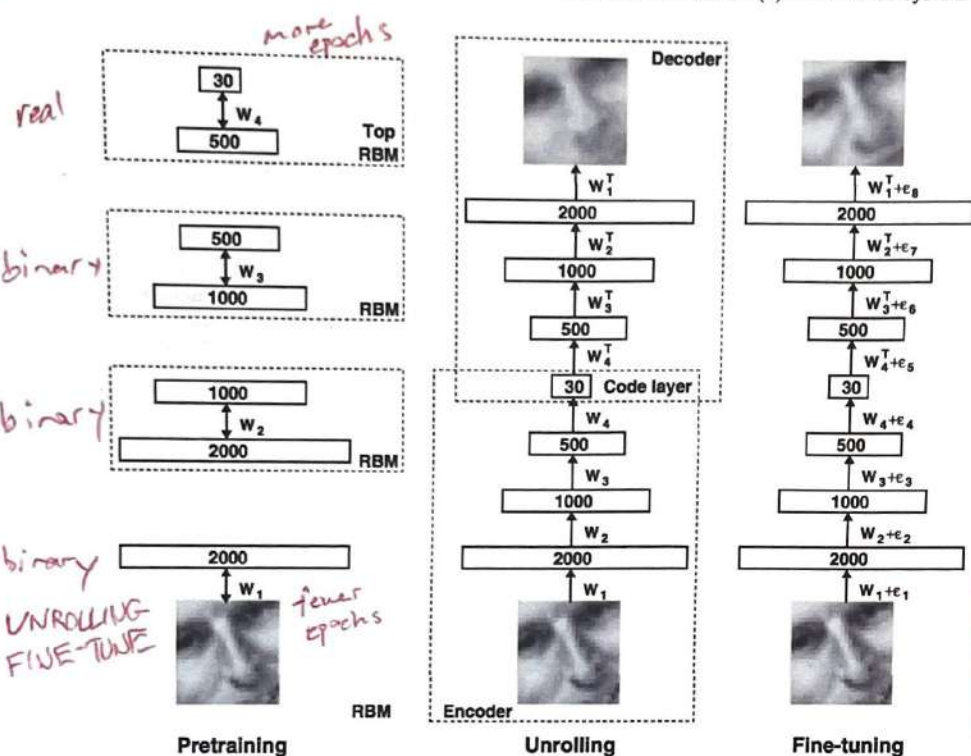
more epochs

real

30

$W_4$

500

Top RBM

binary

500

$W_3$

1000

RBM

binary

1000

$W_2$

2000

RBM

binary

2000

$W_1$

fewer epochs

UNROLLING FINE-TUNE

RBM

Pretraining

Decoder

$W_1^T$

2000

$W_2^T$

1000

$W_3^T$

500

$W_4^T$

30 Code layer

$W_4$

500

$W_3$

1000

$W_2$

2000

$W_1$

Encoder

Unrolling

$W_1^T+\epsilon_8$

2000

$W_2^T+\epsilon_7$

1000

$W_3^T+\epsilon_6$

500

$W_4^T+\epsilon_5$

30

$W_4+\epsilon_4$

500

$W_3+\epsilon_3$

1000

$W_2+\epsilon_2$

2000

$W_1+\epsilon_1$

Fine-tuning